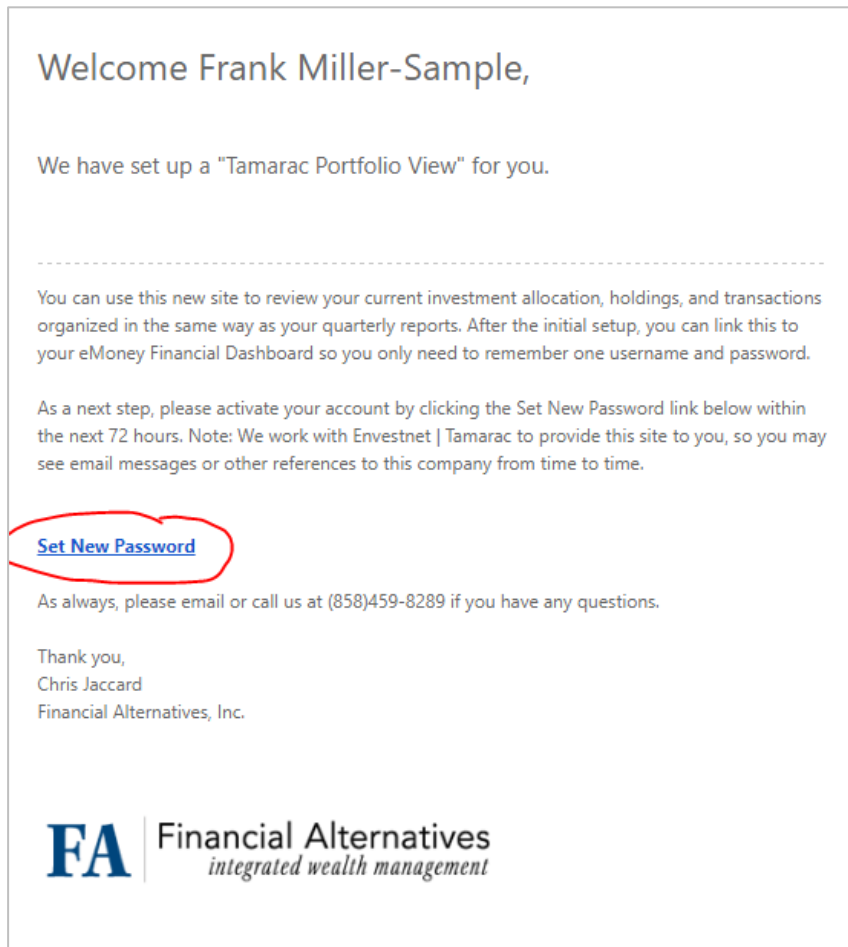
Welcome Frank Miller-Sample,

We have set up a "Tamarac Portfolio View" for you.

You can use this new site to review your current investment allocation, holdings, and transactions organized in the same way as your quarterly reports. After the initial setup, you can link this to your eMoney Financial Dashboard so you only need to remember one username and password.

As a next step, please activate your account by clicking the Set New Password link below within the next 72 hours. Note: We work with Envestnet | Tamarac to provide this site to you, so you may see email messages or other references to this company from time to time.

Set New Password

As always, please email or call us at (858)459-8289 if you have any questions.

Thank you,
Chris Jaccard
Financial Alternatives, Inc.

FA Financial Alternatives
integrated wealth management